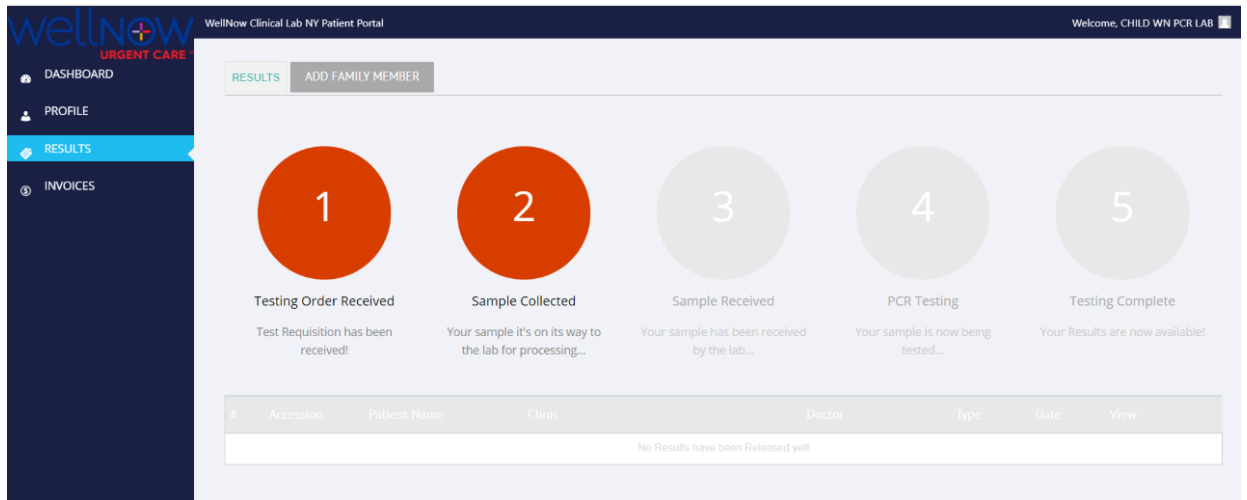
WellNow URGENT CARE

WellNow Clinical Lab NY Patient Portal

Welcome, CHILD WN PCR LAB

DASHBOARD
PROFILE
RESULTS
INVOICES

RESULTS
ADD FAMILY MEMBER

1
Testing Order Received
Test Requisition has been received!

2
Sample Collected
Your sample it's on its way to the lab for processing...

3
Sample Received
Your sample has been received by the lab...

4
PCR Testing
Your sample is now being tested...

5
Testing Complete
Your Results are now available!

| # | Accession | Patient Name | Clinic | Doctor | Type | Date | View |
|---|---|---|---|---|---|---|---|
| No Results have been Released yet! | | | | | | | |